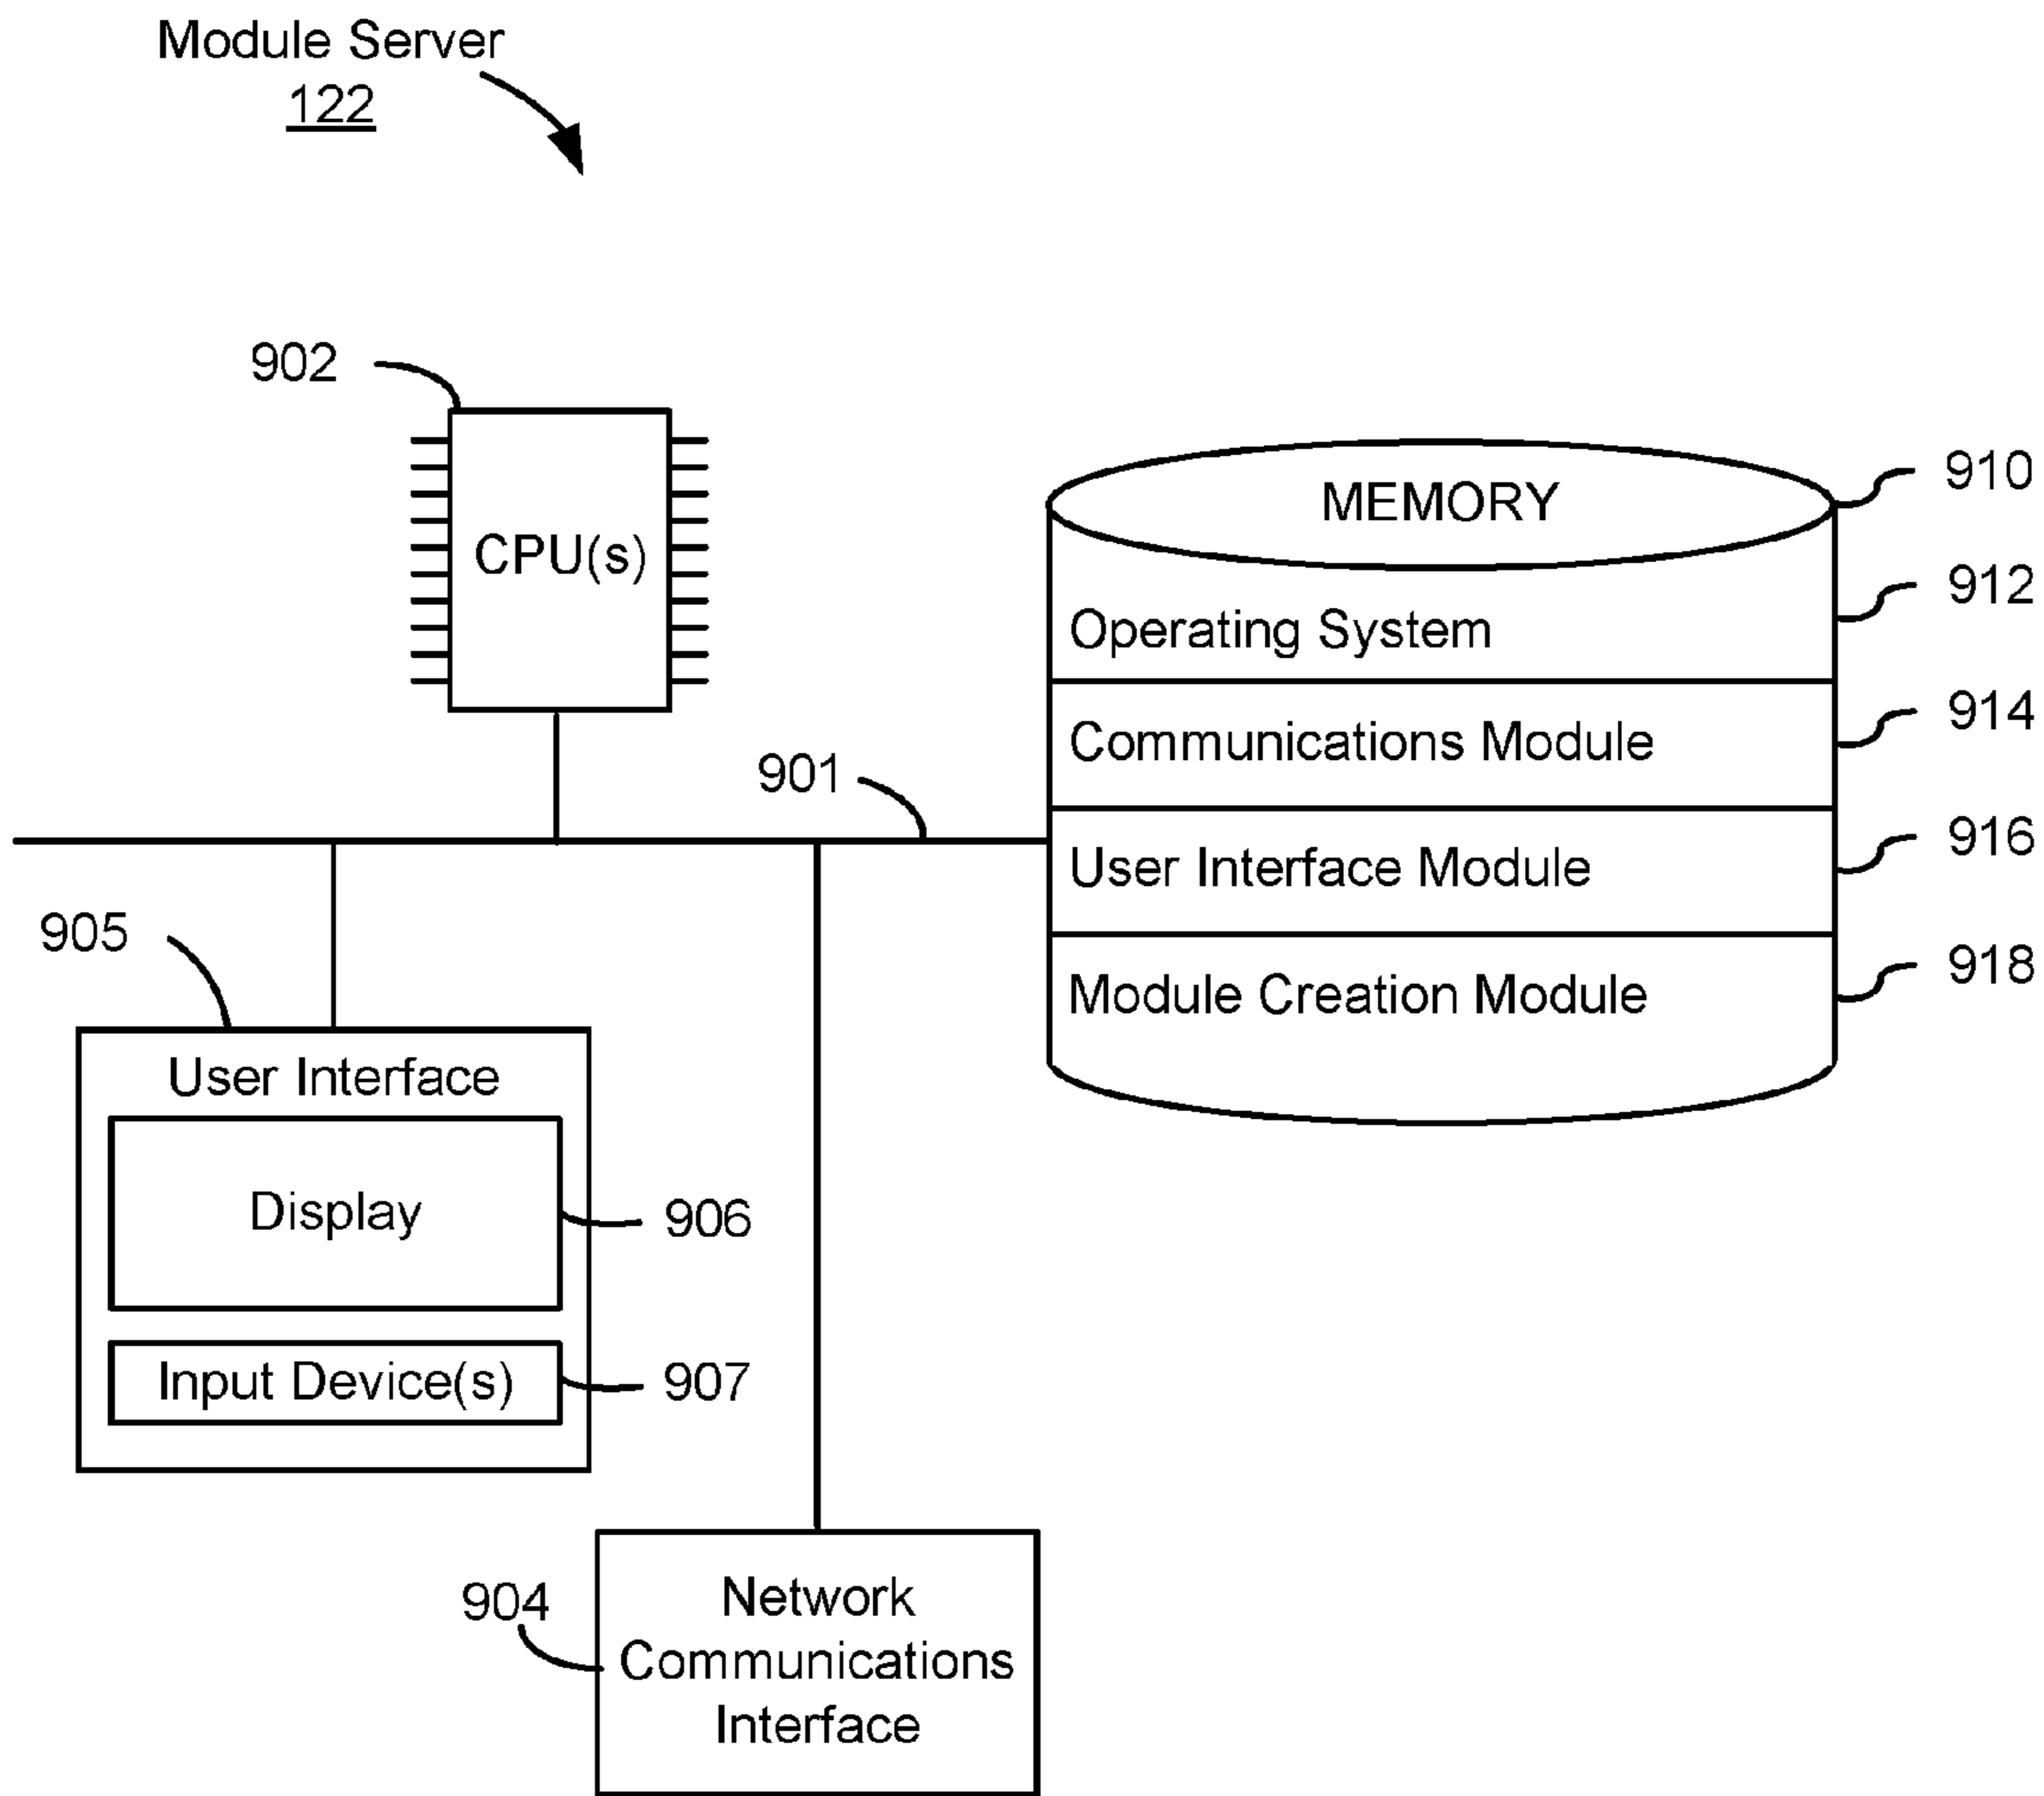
Module Server
122

902

CPU(s)

MEMORY

910

Operating System

912

Communications Module

914

901

User Interface Module

916

905

Module Creation Module

918

User Interface

Display

906

Input Device(s)

907

904

Network Communications Interface